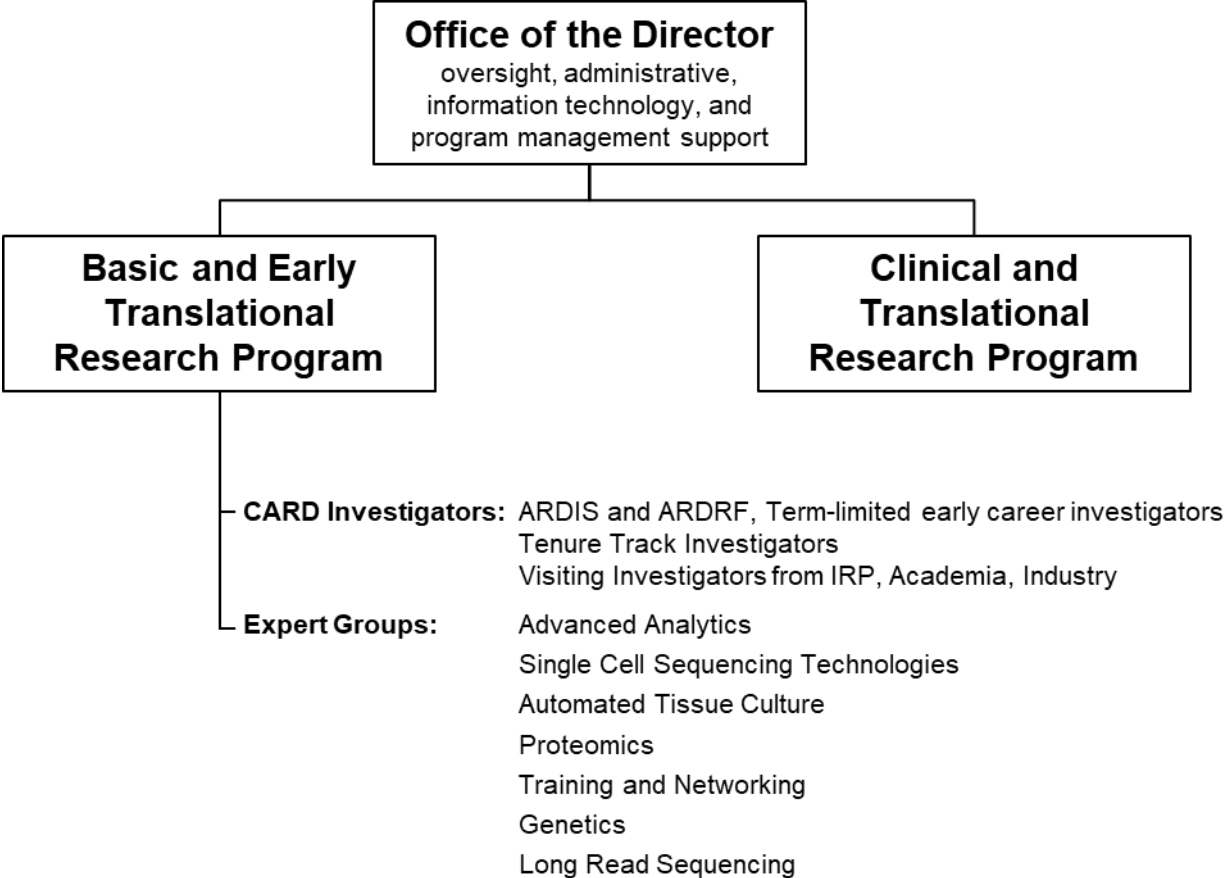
Office of the Director
oversight, administrative, information technology, and program management support

Basic and Early Translational Research Program

Clinical and Translational Research Program

CARD Investigators: ARDIS and ARDRF, Term-limited early career investigators
Tenure Track Investigators
Visiting Investigators from IRP, Academia, Industry

Expert Groups: Advanced Analytics
Single Cell Sequencing Technologies
Automated Tissue Culture
Proteomics
Training and Networking
Genetics
Long Read Sequencing